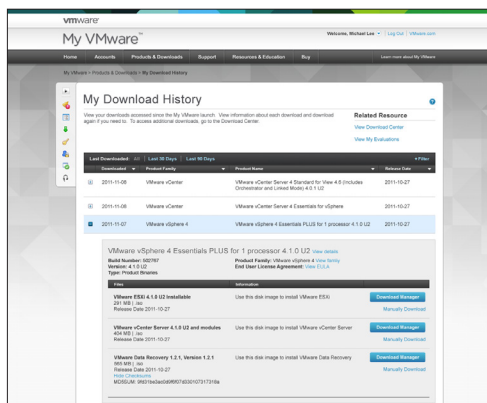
vmware

My VMware™

Welcome, Michael Lee | Log Out | VMware.com

Home | Accounts | Products & Downloads | Support | Resources & Education | Buy | Learn more about My VMware

My VMware > Products & Downloads > My Download History

My Download History

View your downloads accessed since the My VMware launch. View information about each download and download again if you need to. To access additional downloads, go to the Download Center.

Related Resource

View Download Center

View My Evaluations

Last Downloaded: All | Last 30 Days | Last 90 Days

Filter

| Downloaded | Product Family | Product Name | Release Date |
|---|---|---|---|
| 2011-11-06 | VMware vCenter | VMware vCenter Server 4 Standard for vSphere 4.0 (Includes Orchestrator and Linked Mode) 4.0.1 U2 | 2011-10-27 |
| 2011-11-06 | VMware vCenter | VMware vCenter Server 4 Essentials for vSphere | 2011-10-27 |
| 2011-11-07 | VMware vSphere 4 | VMware vSphere 4 Essentials PLUS for 1 processor 4.1.0 U2 | 2011-10-27 |

VMware vSphere 4 Essentials PLUS for 1 processor 4.1.0 U2 View details

Build Number: 502767
Version: 4.1.0 U2
Type: Product Binaries

Product Family: VMware vSphere 4 View family
End User License Agreement: View EULA

| Files | Information | |
|---|---|---|
| VMware ESXi 4.1.0 U2 Installable 291 MB \| iso Release Date 2011-10-27 | Use this disk image to install VMware ESXi | Download Manager Manually Download |
| VMware vCenter Server 4.1.0 U2 and modules 404 MB \| iso Release Date 2011-10-27 | Use this disk image to install VMware vCenter Server | Download Manager Manually Download |
| VMware Data Recovery 1.2.1, Version 1.2.1 965 MB \| iso Release Date 2011-10-27 Hide Checksums MD5SUM: 9f601be3ae0d6f6f07d030107317318a | Use this disk image to install VMware Data Recovery | Download Manager Manually Download |